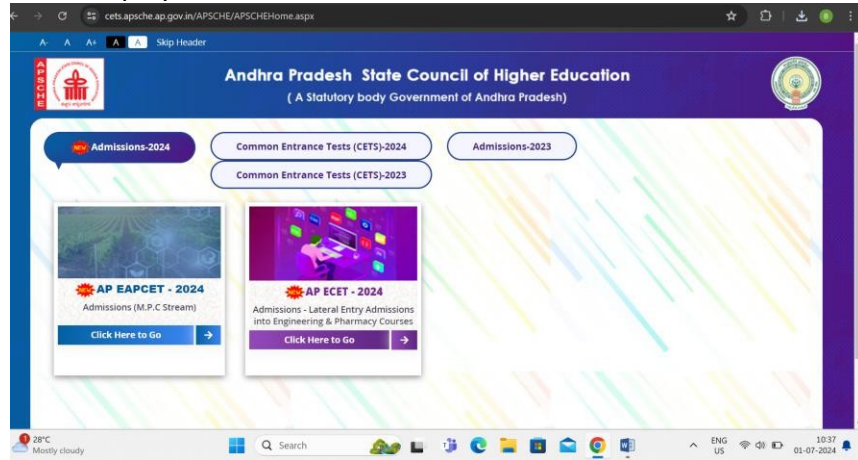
cets.apsche.ap.gov.in/APSCHE/APSCHEHome.aspx

A- A A+ A A Skip Header

APSCHE

Andhra Pradesh State Council of Higher Education
( A Statutory body Government of Andhra Pradesh)

NEW Admissions-2024

Common Entrance Tests (CETS)-2024

Admissions-2023

Common Entrance Tests (CETS)-2023

NEW AP EAPCET - 2024
Admissions (M.P.C Stream)
Click Here to Go →

NEW AP ECET - 2024
Admissions - Lateral Entry Admissions into Engineering & Pharmacy Courses
Click Here to Go →

28°C
Mostly cloudy

Search

ENG
US

10:37
01-07-2024